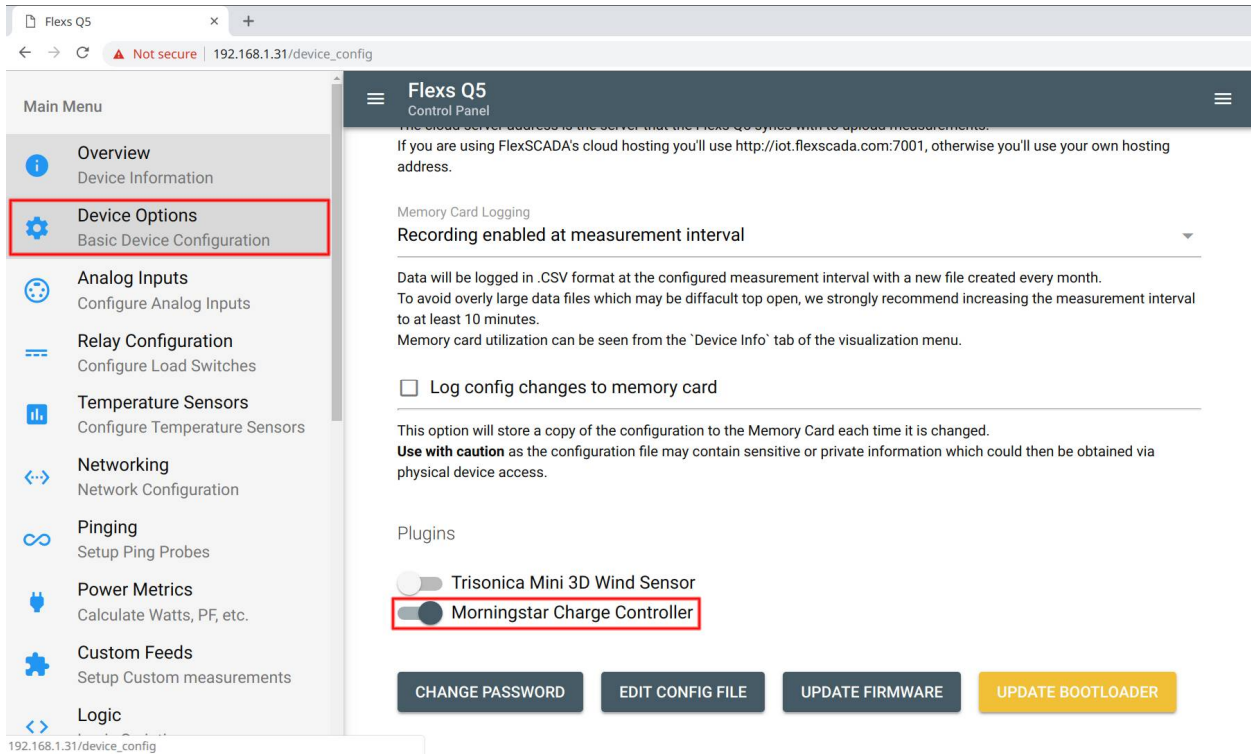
Flexs Q5
×
+
Not secure | 192.168.1.31/device_config

Main Menu

Overview
Device Information

Device Options
Basic Device Configuration

Analog Inputs
Configure Analog Inputs

Relay Configuration
Configure Load Switches

Temperature Sensors
Configure Temperature Sensors

Networking
Network Configuration

Pinging
Setup Ping Probes

Power Metrics
Calculate Watts, PF, etc.

Custom Feeds
Setup Custom measurements

Logic
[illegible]

192.168.1.31/device_config

Flexs Q5
Control Panel

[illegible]
If you are using FlexSCADA's cloud hosting you'll use http://iot.flexscada.com:7001, otherwise you'll use your own hosting address.

Memory Card Logging
Recording enabled at measurement interval

Data will be logged in .CSV format at the configured measurement interval with a new file created every month.
To avoid overly large data files which may be diffacult top open, we strongly recommend increasing the measurement interval to at least 10 minutes.
Memory card utilization can be seen from the `Device Info` tab of the visualization menu.

Log config changes to memory card

This option will store a copy of the configuration to the Memory Card each time it is changed.
**Use with caution** as the configuration file may contain sensitive or private information which could then be obtained via physical device access.

Plugins

Trisonica Mini 3D Wind Sensor
Morningstar Charge Controller

CHANGE PASSWORD
EDIT CONFIG FILE
UPDATE FIRMWARE
UPDATE BOOTLOADER